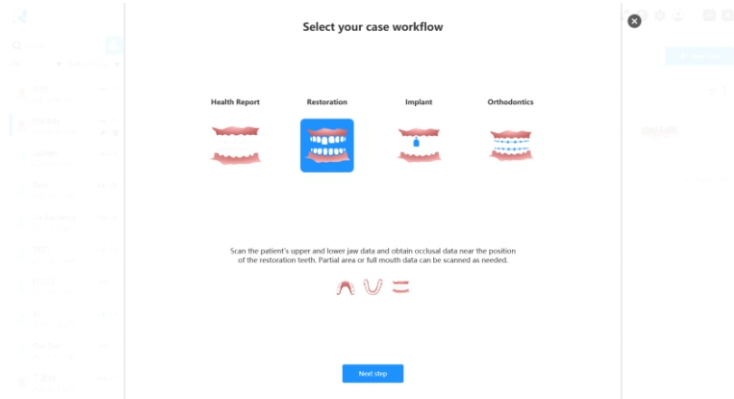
Select your case workflow

Health Report

Restoration

Implant

Orthodontics

Scan the patient's upper and lower jaw data and obtain occlusal data near the position of the restoration teeth. Partial area or full mouth data can be scanned as needed.

Next step